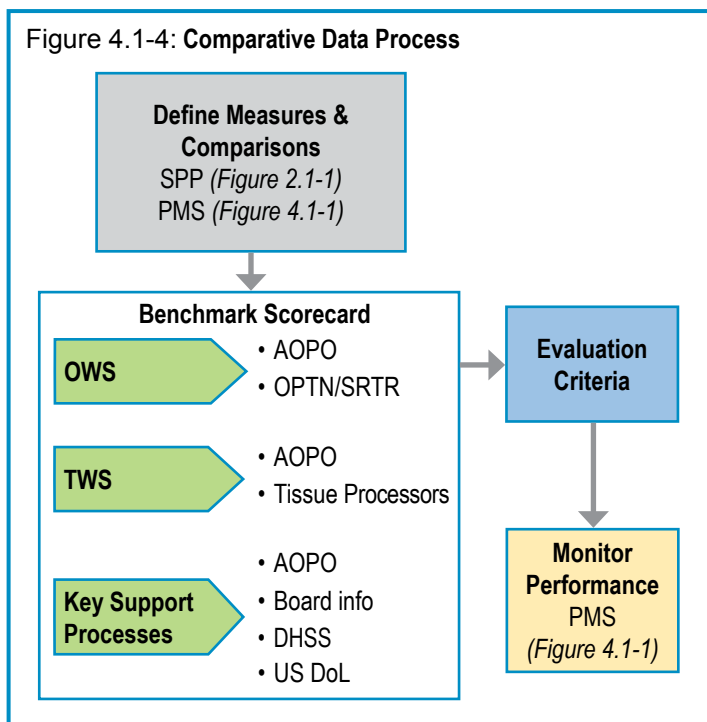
Figure 4.1-4: **Comparative Data Process**

**Define Measures & Comparisons**
SPP *(Figure 2.1-1)*
PMS *(Figure 4.1-1)*

**Benchmark Scorecard**

**OWS**
• AOPO
• OPTN/SRTR

**TWS**
• AOPO
• Tissue Processors

**Key Support Processes**
• AOPO
• Board info
• DHSS
• US DoL

**Evaluation Criteria**

**Monitor Performance**
PMS
*(Figure 4.1-1)*